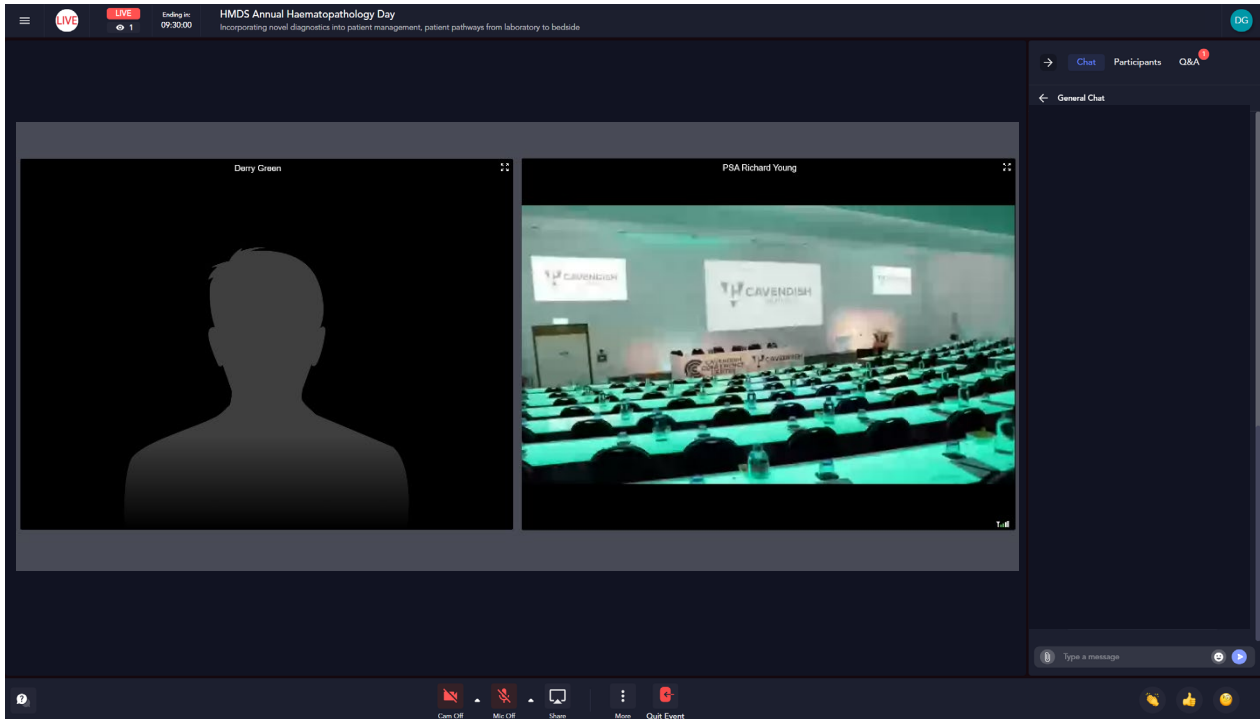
LIVE

LIVE
1

Ending in:
09:30:00

HMDS Annual Haematopathology Day
Incorporating novel diagnostics into patient management, patient pathways from laboratory to bedside

DG

Chat Participants Q&A 1

General Chat

Derry Green

PSA Richard Young

CAVENDISH

CAVENDISH

CAVENDISH CONFERENCE CENTRE

CAVENDISH

Type a message

Cam Off Mic Off Share More Quit Event